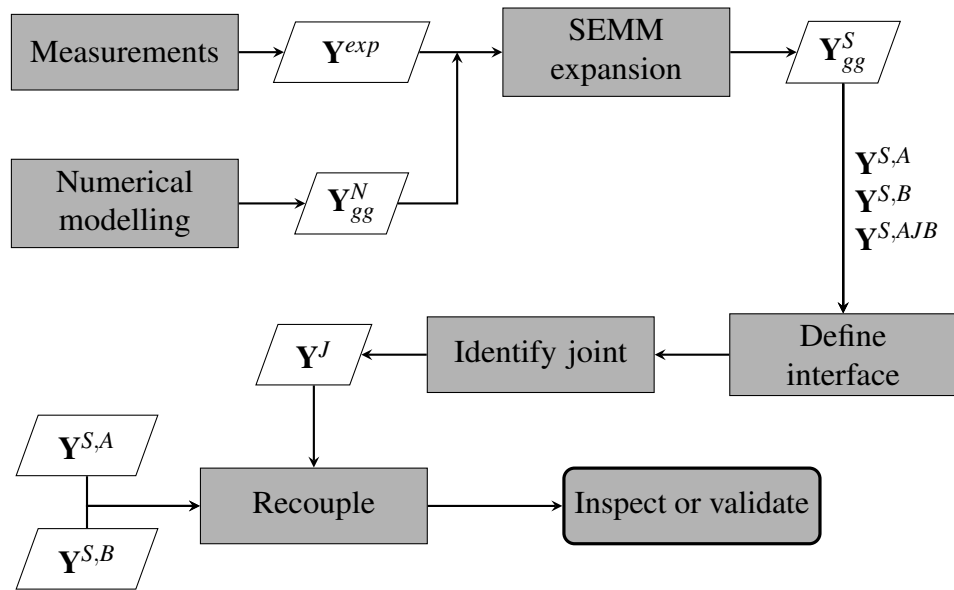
Measurements

$\mathbf{Y}^{exp}$

SEMM expansion

$\mathbf{Y}_{gg}^{S}$

Numerical modelling

$\mathbf{Y}_{gg}^{N}$

$\mathbf{Y}^{S,A}$
$\mathbf{Y}^{S,B}$
$\mathbf{Y}^{S,AJB}$

$\mathbf{Y}^{J}$

Identify joint

Define interface

$\mathbf{Y}^{S,A}$

Recouple

Inspect or validate

$\mathbf{Y}^{S,B}$